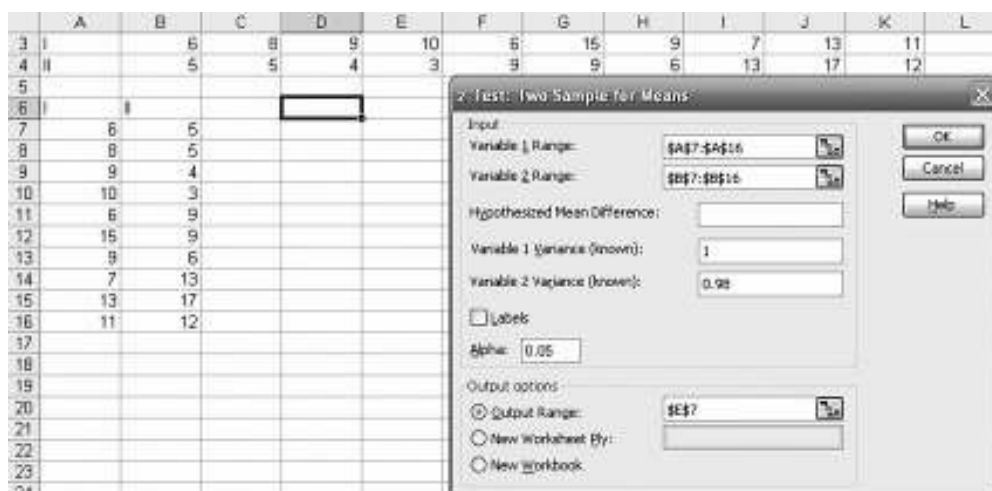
| | A | B | C | D | E | F | G | H | I | J | K | L |
|---|---|---|---|---|---|---|---|---|---|---|---|---|
| 3 | I | 6 | 8 | 9 | 10 | 6 | 15 | 9 | 7 | 13 | 11 | |
| 4 | II | 5 | 5 | 4 | 3 | 9 | 9 | 6 | 13 | 17 | 12 | |
| 5 | | | | | | | | | | | | |
| 6 | I | II | | | | | | | | | | |
| 7 | 6 | 5 | | | | | | | | | | |
| 8 | 8 | 5 | | | | | | | | | | |
| 9 | 9 | 4 | | | | | | | | | | |
| 10 | 10 | 3 | | | | | | | | | | |
| 11 | 6 | 9 | | | | | | | | | | |
| 12 | 15 | 9 | | | | | | | | | | |
| 13 | 9 | 6 | | | | | | | | | | |
| 14 | 7 | 13 | | | | | | | | | | |
| 15 | 13 | 17 | | | | | | | | | | |
| 16 | 11 | 12 | | | | | | | | | | |
| 17 | | | | | | | | | | | | |
| 18 | | | | | | | | | | | | |
| 19 | | | | | | | | | | | | |
| 20 | | | | | | | | | | | | |
| 21 | | | | | | | | | | | | |
| 22 | | | | | | | | | | | | |
| 23 | | | | | | | | | | | | |

z-Test: Two Sample for Means

Input
Variable 1 Range: $A$7:$A$16
Variable 2 Range: $B$7:$B$16
Hypothesized Mean Difference:
Variable 1 Variance (known): 1
Variable 2 Variance (known): 0.98
Labels
Alpha: 0.05

Output options
Output Range: $E$7
New Worksheet Ply:
New Workbook

OK
Cancel
Help